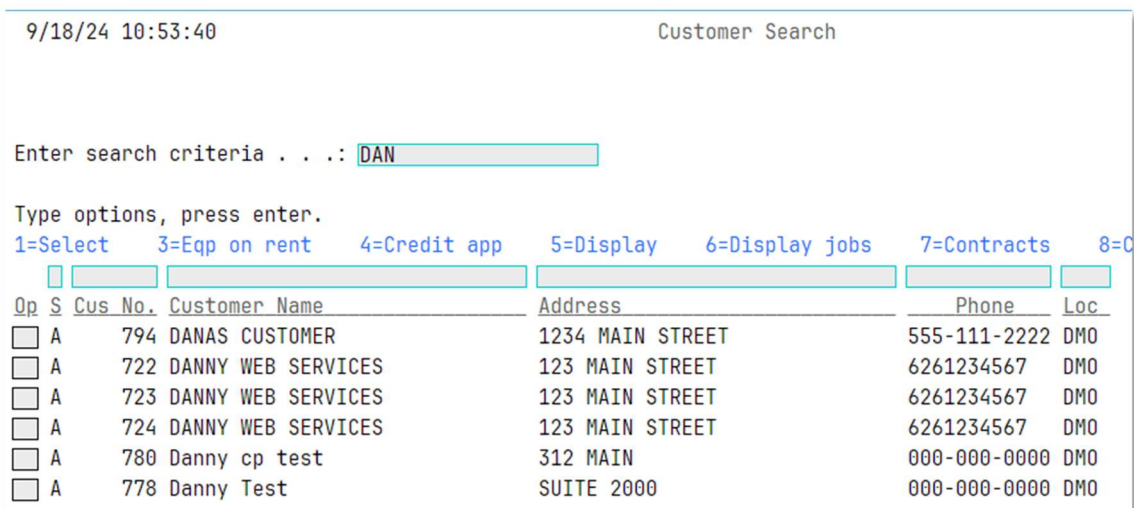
9/18/24 10:53:40 Customer Search

Enter search criteria . . .: DAN

Type options, press enter.
1=Select 3=Eqp on rent 4=Credit app 5=Display 6=Display jobs 7=Contracts 8=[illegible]

| Op | S | Cus No. | Customer Name | Address | Phone | Loc |
|---|---|---|---|---|---|---|
| | A | 794 | DANAS CUSTOMER | 1234 MAIN STREET | 555-111-2222 | DMO |
| | A | 722 | DANNY WEB SERVICES | 123 MAIN STREET | 6261234567 | DMO |
| | A | 723 | DANNY WEB SERVICES | 123 MAIN STREET | 6261234567 | DMO |
| | A | 724 | DANNY WEB SERVICES | 123 MAIN STREET | 6261234567 | DMO |
| | A | 780 | Danny cp test | 312 MAIN | 000-000-0000 | DMO |
| | A | 778 | Danny Test | SUITE 2000 | 000-000-0000 | DMO |